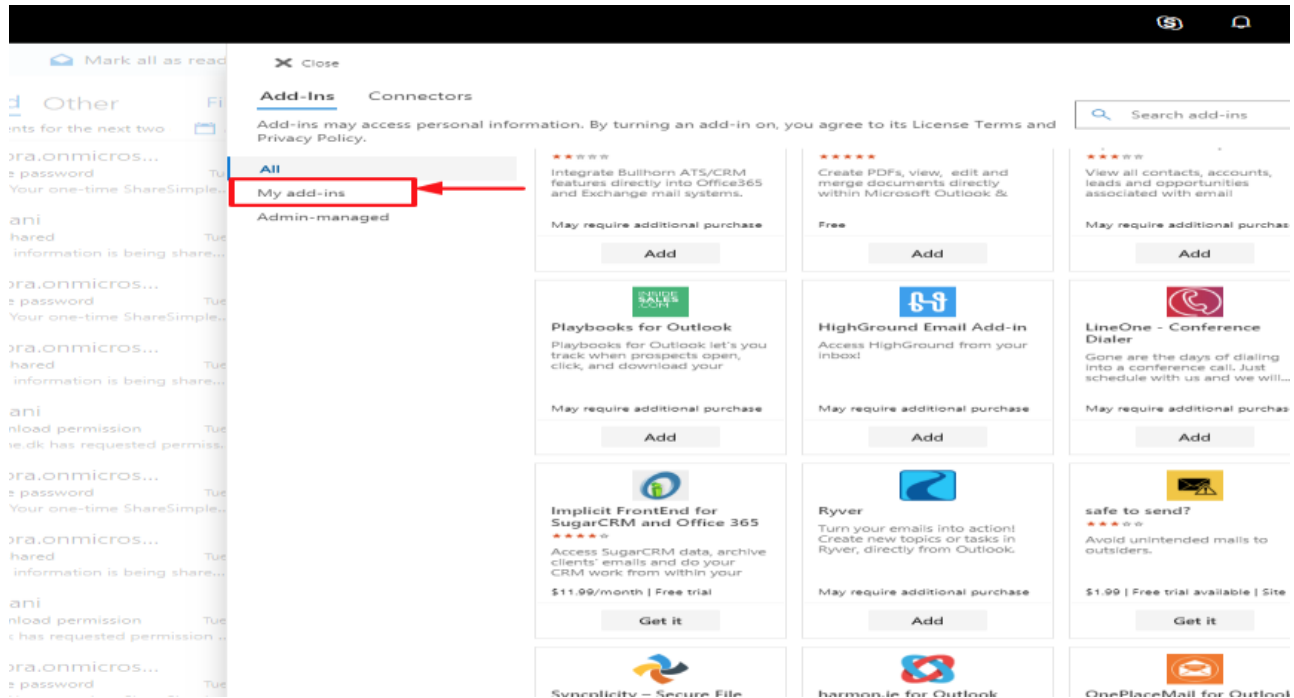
Mark all as read

d Other Fi

nts for the next two

ora.onmicros...
e password Tu
Your one-time ShareSimple...

ani
hared Tue
information is being share...

ora.onmicros...
e password Tue
Your one-time ShareSimple...

ora.onmicros...
hared Tue
information is being share...

ani
nload permission Tue
ie.dk has requested permiss...

ora.onmicros...
e password Tue
Your one-time ShareSimple...

ora.onmicros...
hared Tue
information is being share...

ani
nload permission Tue
has requested permission...

ora.onmicros...
e password Tue

Close

Add-Ins Connectors

Search add-ins

Add-ins may access personal information. By turning an add-in on, you agree to its License Terms and Privacy Policy.

All
My add-ins
Admin-managed

Integrate Bullhorn ATS/CRM features directly into Office365 and Exchange mail systems.
May require additional purchase
Add

Create PDFs, view, edit and merge documents directly within Microsoft Outlook &
Free
Add

View all contacts, accounts, leads and opportunities associated with email
May require additional purchas
Add

INSIDE SALES .COM
Playbooks for Outlook
Playbooks for Outlook let's you track when prospects open, click, and download your
May require additional purchase
Add

HighGround Email Add-in
Access HighGround from your inbox!
May require additional purchase
Add

LineOne - Conference Dialer
Gone are the days of dialing into a conference call. Just schedule with us and we will...
May require additional purchas
Add

Implicit FrontEnd for SugarCRM and Office 365
Access SugarCRM data, archive clients' emails and do your CRM work from within your
$11.99/month | Free trial
Get it

Ryver
Turn your emails into action! Create new topics or tasks in Ryver, directly from Outlook.
May require additional purchase
Add

safe to send?
Avoid unintended mails to outsiders.
$1.99 | Free trial available | Site
Get it

Syncplicity – Secure File

harmon.ie for Outlook

OnePlaceMail for Outlook